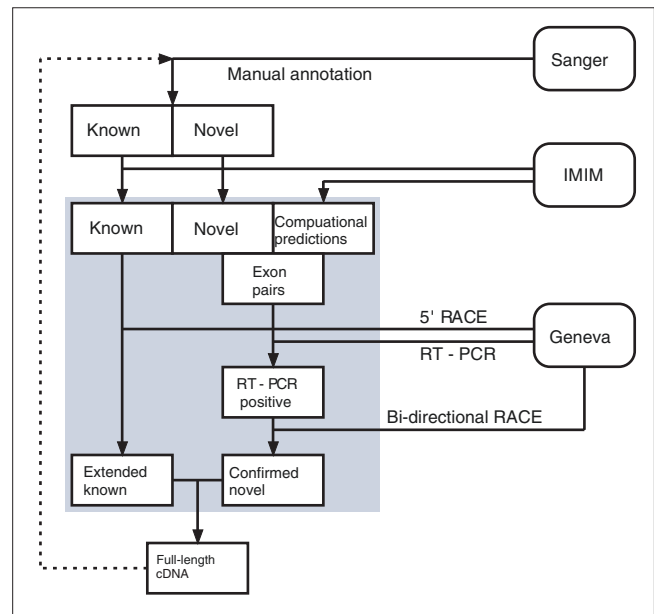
Sanger

Manual annotation

Known

Novel

IMIM

Known

Novel

Compuational predictions

Exon pairs

5' RACE

Geneva

RT - PCR

RT - PCR positive

Bi-directional RACE

Extended known

Confirmed novel

Full-length cDNA